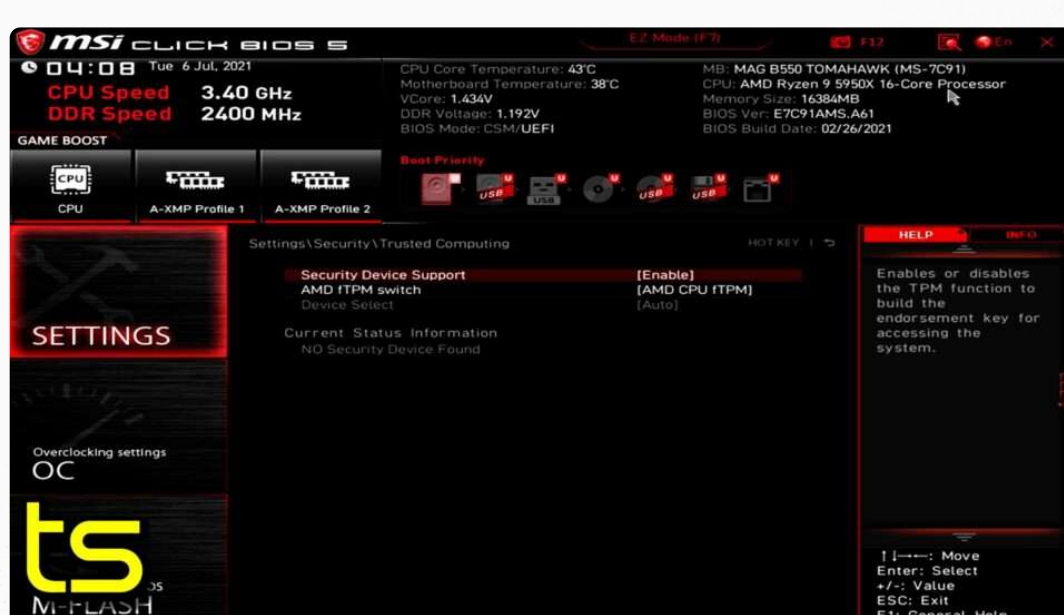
msi CLICK BIOS 5

EZ Mode (F7)

F12

En

04:08 Tue 6 Jul, 2021

CPU Speed 3.40 GHz
DDR Speed 2400 MHz

CPU Core Temperature: 43°C
Motherboard Temperature: 38°C
VCore: 1.434V
DDR Voltage: 1.192V
BIOS Mode: CSM/UEFI

MB: MAG B550 TOMAHAWK (MS-7C91)
CPU: AMD Ryzen 9 5950X 16-Core Processor
Memory Size: 16384MB
BIOS Ver: E7C91AMS.A61
BIOS Build Date: 02/26/2021

GAME BOOST

CPU
CPU
A-XMP Profile 1
A-XMP Profile 2

Boot Priority

USB
USB
USB
USB

SETTINGS

Settings\Security\Trusted Computing

HOT KEY | ↺

| | |
|---|---|
| Security Device Support | [Enable] |
| AMD fTPM switch | [AMD CPU fTPM] |
| Device Select | [Auto] |

Current Status Information
NO Security Device Found

HELP
INFO

Enables or disables the TPM function to build the endorsement key for accessing the system.

Overclocking settings
OC

ts

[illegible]S
M-FLASH

↑↓→←: Move
Enter: Select
+/-: Value
ESC: Exit
F1: General Help